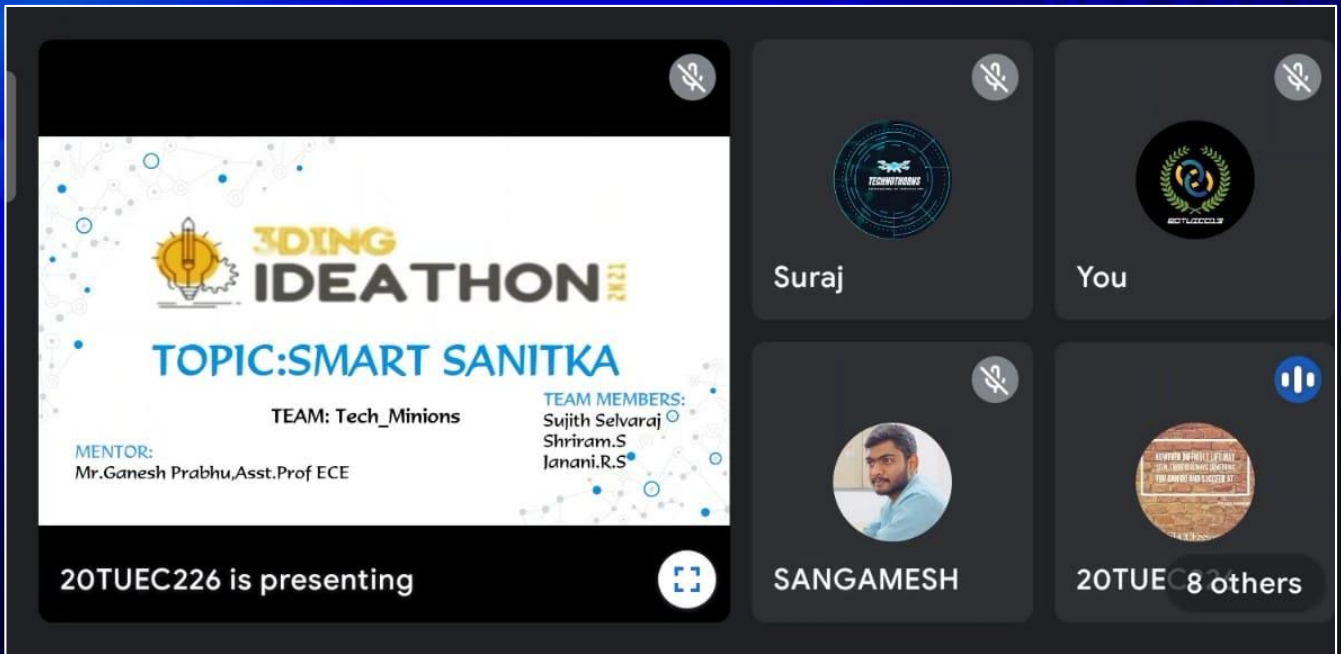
3DING IDEATHON 2K21

TOPIC:SMART SANITKA

TEAM: Tech_Minions

TEAM MEMBERS:
Sujith Selvaraj
Shriram.S
Janani.R.S

MENTOR:
Mr.Ganesh Prabhu,Asst.Prof ECE

20TUEC226 is presenting

TECHNOTHOONS

Suraj

You

SANGAMESH

20TUE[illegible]

8 others